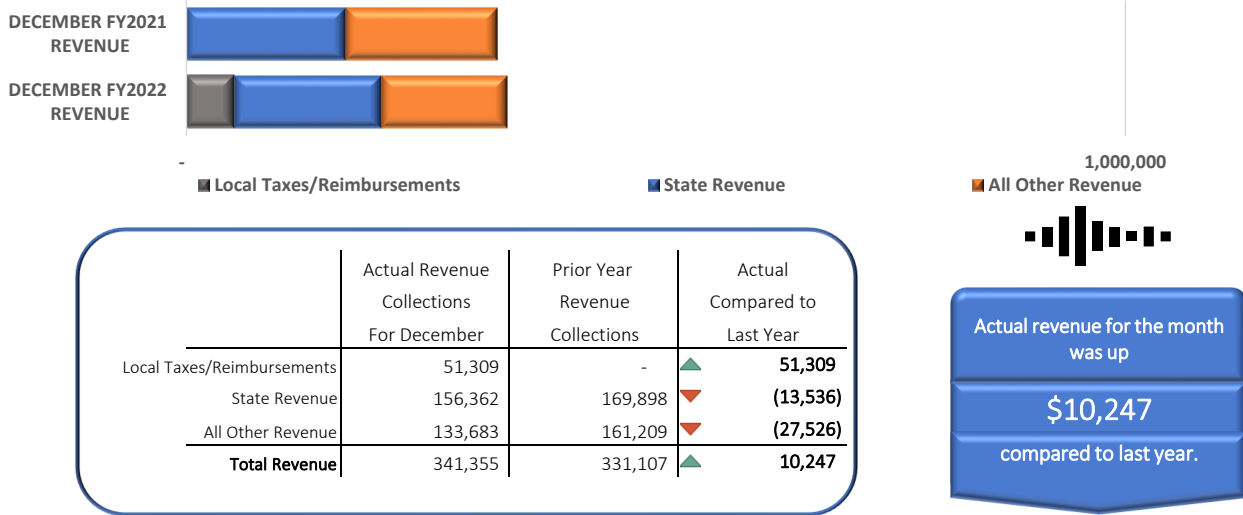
DECEMBER FY2021 REVENUE

DECEMBER FY2022 REVENUE

-

1,000,000

Local Taxes/Reimbursements

State Revenue

All Other Revenue

| | Actual Revenue Collections For December | Prior Year Revenue Collections | Actual Compared to Last Year |
|---|---|---|---|
| Local Taxes/Reimbursements | 51,309 | - | 51,309 |
| State Revenue | 156,362 | 169,898 | (13,536) |
| All Other Revenue | 133,683 | 161,209 | (27,526) |
| Total Revenue | 341,355 | 331,107 | 10,247 |

Actual revenue for the month was up

$10,247

compared to last year.